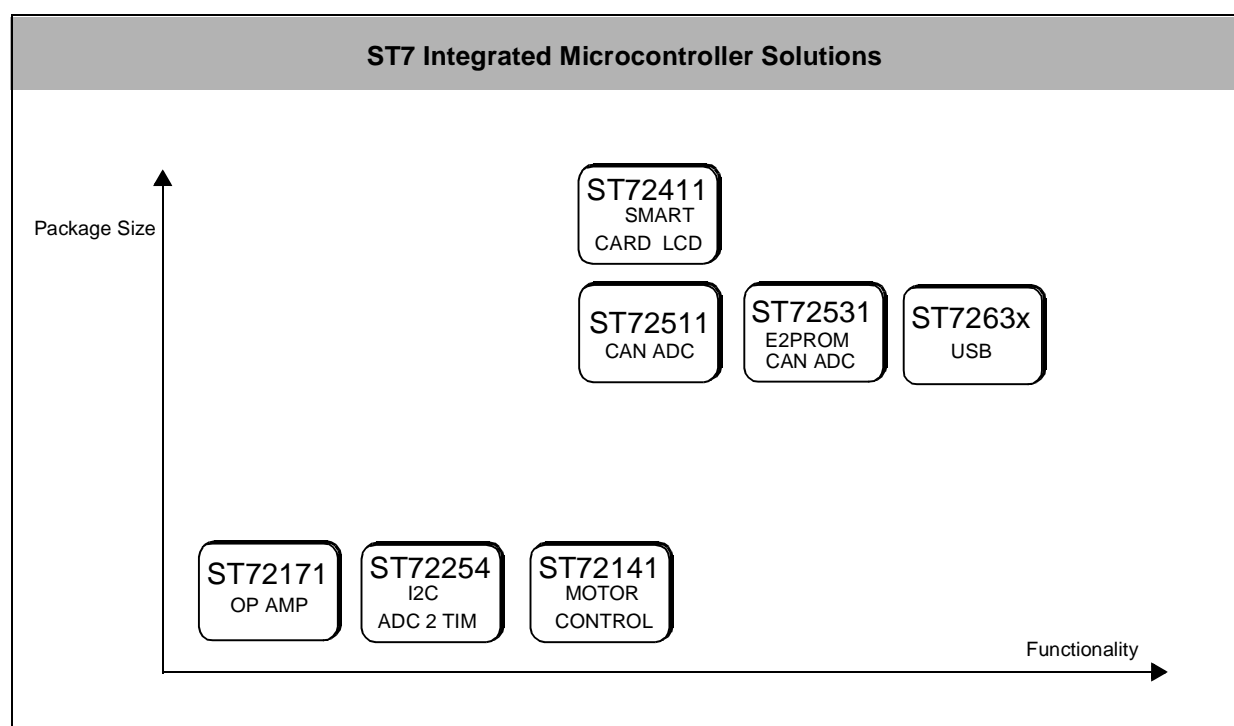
ST7 Integrated Microcontroller Solutions

Package Size

ST72411
SMART
CARD LCD

ST72511
CAN ADC

ST72531
E2PROM
CAN ADC

ST7263x
USB

ST72171
OP AMP

ST72254
I2C
ADC 2 TIM

ST72141
MOTOR
CONTROL

Functionality